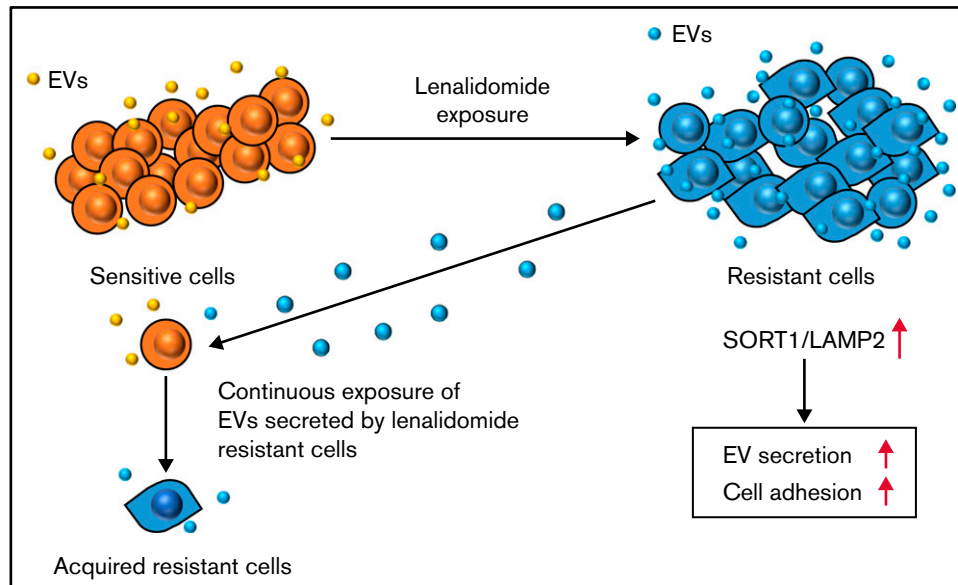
EVs

Lenalidomide exposure

EVs

Sensitive cells

Resistant cells

SORT1/LAMP2

Continuous exposure of EVs secreted by lenalidomide resistant cells

EV secretion

Cell adhesion

Acquired resistant cells